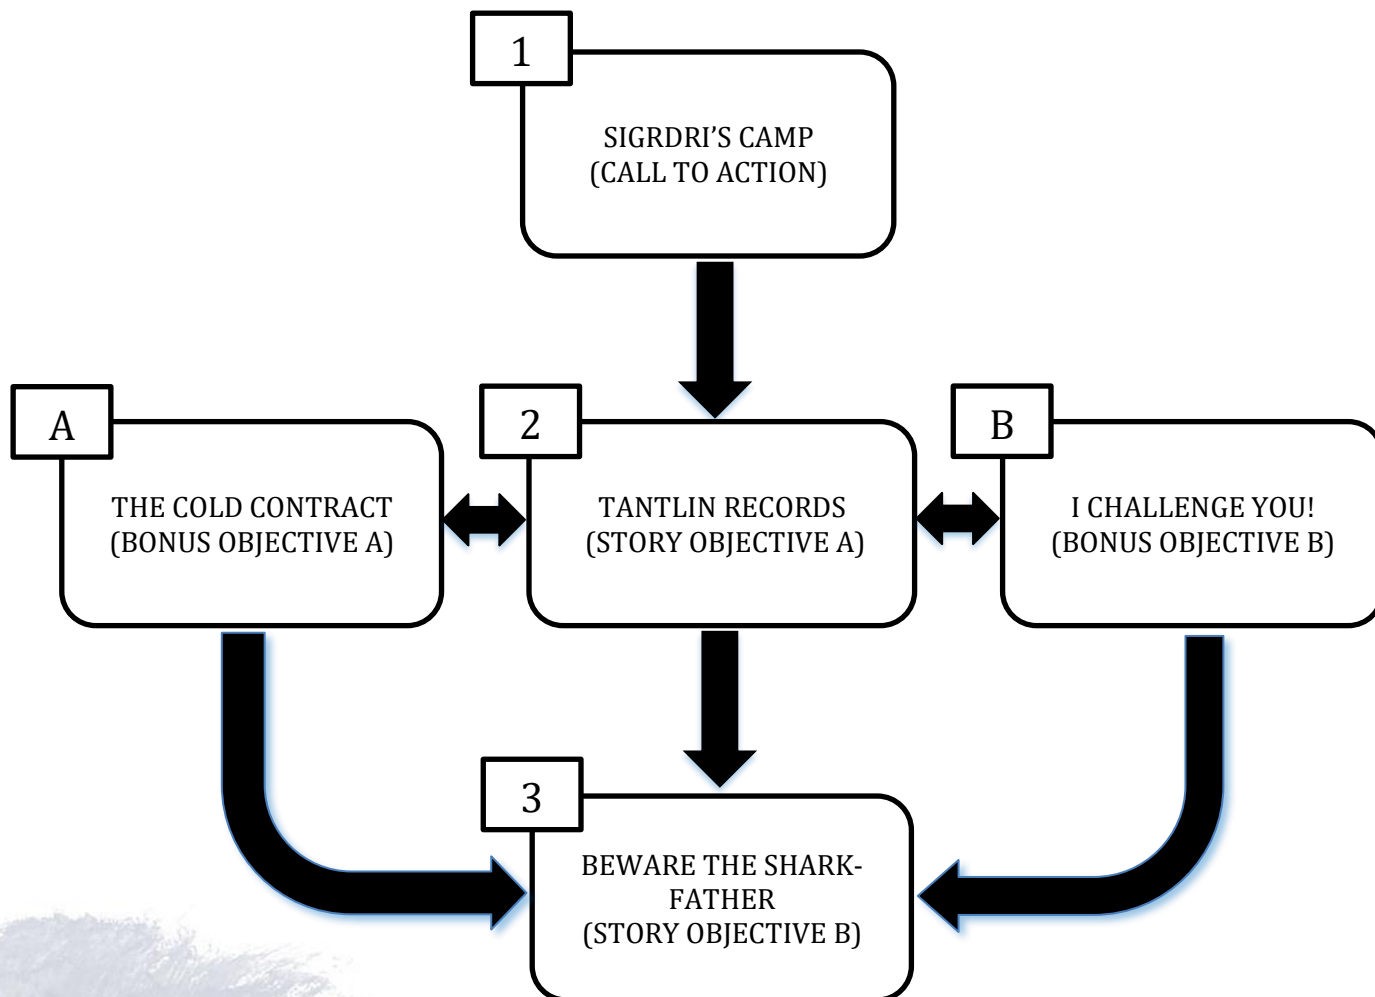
1

SIGRDRI’S CAMP
(CALL TO ACTION)

A

THE COLD CONTRACT
(BONUS OBJECTIVE A)

2

TANTLIN RECORDS
(STORY OBJECTIVE A)

B

I CHALLENGE YOU!
(BONUS OBJECTIVE B)

3

BEWARE THE SHARK-FATHER
(STORY OBJECTIVE B)